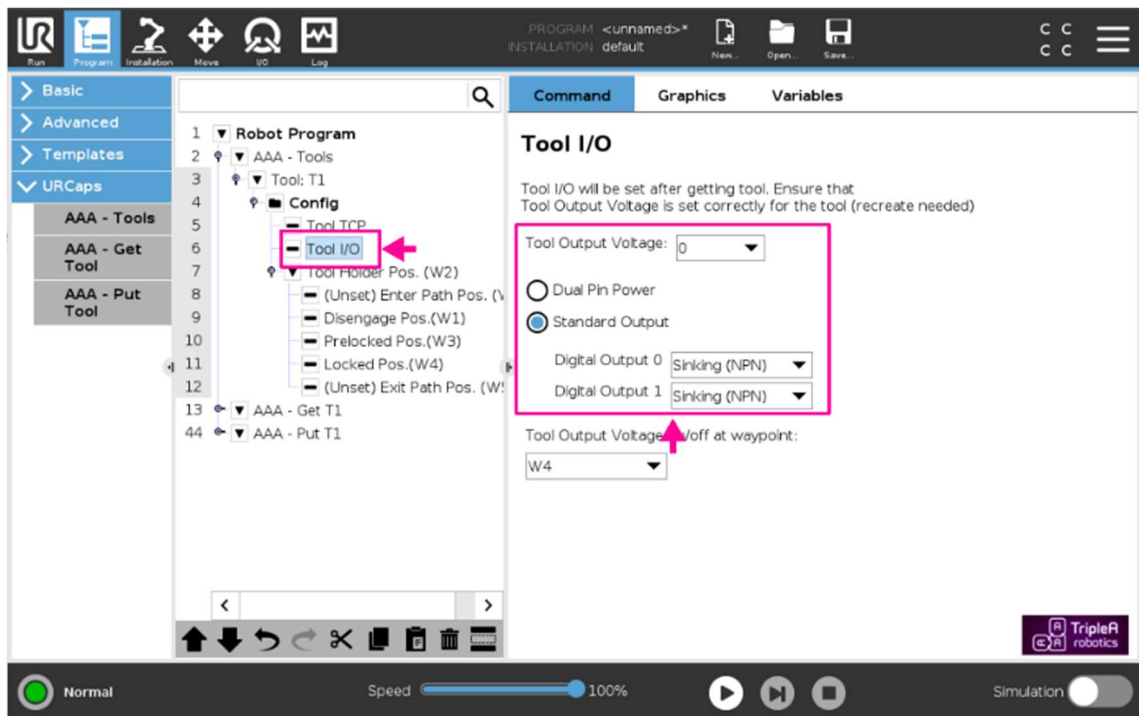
UR Run Program Installation Move I/O Log

PROGRAM <unnamed>*
INSTALLATION default

New... Open... Save...

C C
C C

Basic
Advanced
Templates
URCaps
AAA - Tools
AAA - Get Tool
AAA - Put Tool

1 Robot Program
2 AAA - Tools
3 Tool: T1
4 Config
5 Tool TCP
6 Tool I/O
7 Tool Holder Pos. (W2)
8 (Unset) Enter Path Pos. (V
9 Disengage Pos.(W1)
10 Prelocked Pos.(W3)
11 Locked Pos.(W4)
12 (Unset) Exit Path Pos. (W
13 AAA - Get T1
44 AAA - Put T1

Command Graphics Variables

Tool I/O

Tool I/O will be set after getting tool. Ensure that Tool Output Voltage is set correctly for the tool (recreate needed)

Tool Output Voltage: 0

Dual Pin Power
Standard Output

Digital Output 0 Sinking (NPN)
Digital Output 1 Sinking (NPN)

Tool Output Voltage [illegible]/off at waypoint:
W4

TripleA robotics

Normal
Speed 100%
Simulation